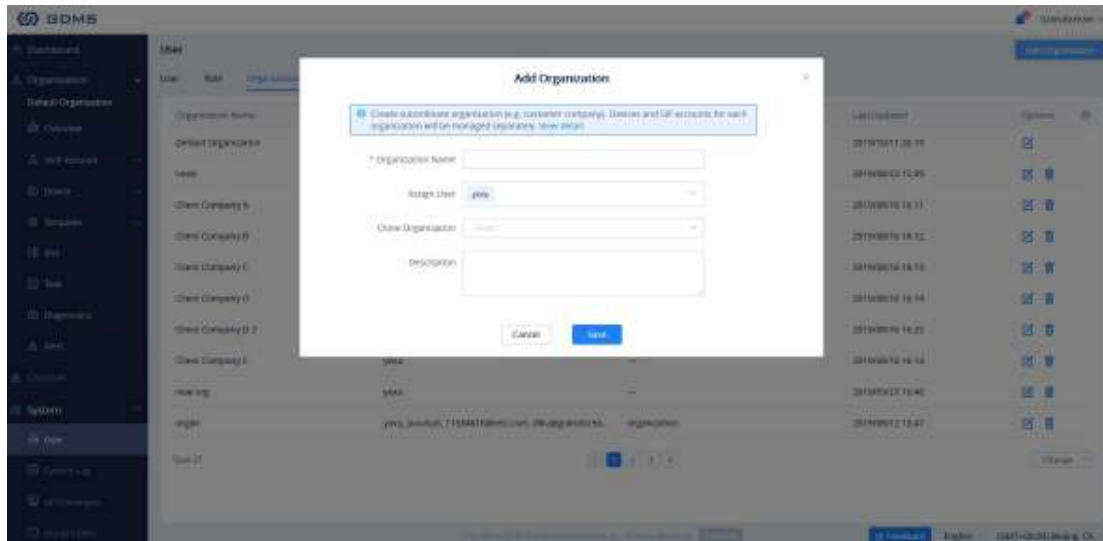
GDMS

Dashboard
Organization
Default Organization
Overview
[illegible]
Device
Template
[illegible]
Task
Diagnostics
Alert
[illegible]
System
User
System Log
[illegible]
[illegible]

User
User Role Organization

| Organization Name | | | Last Updated | Options |
|---|---|---|---|---|
| Default Organization | | | 2019/10/11 20:19 | |
| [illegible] | | | 2019/08/23 12:05 | |
| Client Company A | | | 2019/08/16 14:11 | |
| Client Company B | | | 2019/08/16 14:12 | |
| Client Company C | | | 2019/08/16 14:13 | |
| Client Company D | | | 2019/08/16 14:14 | |
| Client Company D 2 | | | 2019/08/16 14:25 | |
| Client Company E | yaxu | -- | 2019/08/16 14:14 | |
| new org | yaxu | -- | 2019/09/27 15:46 | |
| engile | yaxu, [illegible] | organization | 2019/09/12 13:47 | |

Total 21
1 2 3
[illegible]

Add Organization
Create subordinate organization (e.g. customer company). Devices and SIP accounts for each organization will be managed separately. View detail.
* Organization Name
Assign User yaxu
Clone Organization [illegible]
Description
Cancel Save

Add Organization
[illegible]
Feedback English GMT+08:00 Beijing, CN